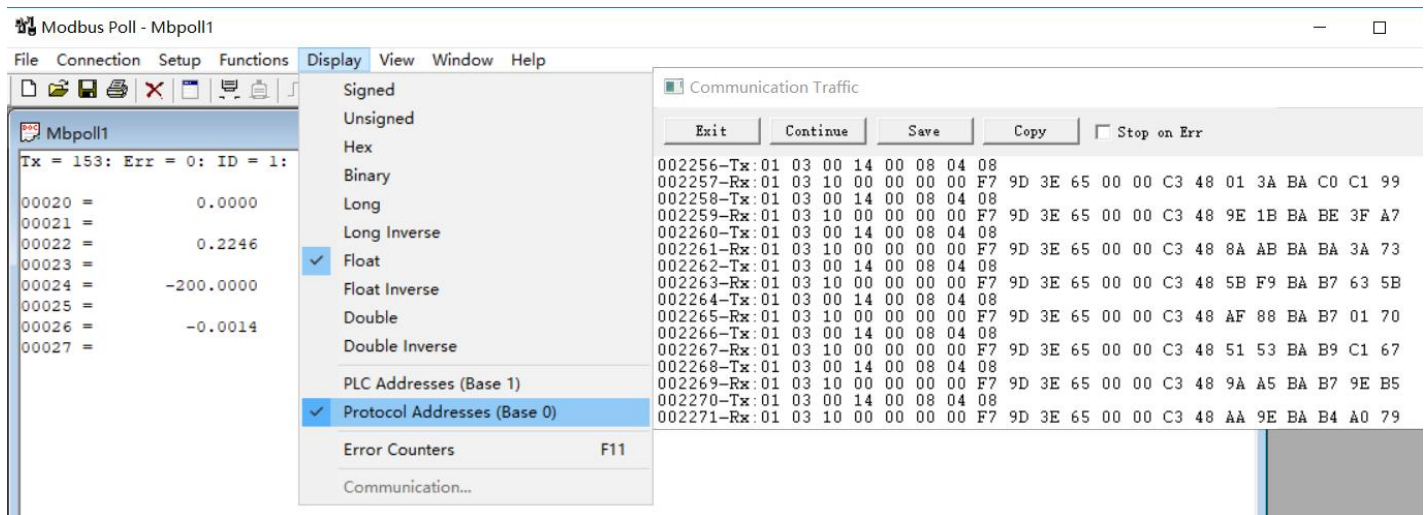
Modbus Poll - Mbpoll1

File Connection Setup Functions Display View Window Help

Mbpoll1

Tx = 153: Err = 0: ID = 1:

| | |
|---|---|
| 00020 = | 0.0000 |
| 00021 = | |
| 00022 = | 0.2246 |
| 00023 = | |
| 00024 = | -200.0000 |
| 00025 = | |
| 00026 = | -0.0014 |
| 00027 = | |

Signed
Unsigned
Hex
Binary
Long
Long Inverse
Float
Float Inverse
Double
Double Inverse
PLC Addresses (Base 1)
Protocol Addresses (Base 0)
Error Counters F11
Communication...

Communication Traffic

Exit Continue Save Copy Stop on Err

002256-Tx:01 03 00 14 00 08 04 08
002257-Rx:01 03 10 00 00 00 00 F7 9D 3E 65 00 00 C3 48 01 3A BA C0 C1 99
002258-Tx:01 03 00 14 00 08 04 08
002259-Rx:01 03 10 00 00 00 00 F7 9D 3E 65 00 00 C3 48 9E 1B BA BE 3F A7
002260-Tx:01 03 00 14 00 08 04 08
002261-Rx:01 03 10 00 00 00 00 F7 9D 3E 65 00 00 C3 48 8A AB BA BA 3A 73
002262-Tx:01 03 00 14 00 08 04 08
002263-Rx:01 03 10 00 00 00 00 F7 9D 3E 65 00 00 C3 48 5B F9 BA B7 63 5B
002264-Tx:01 03 00 14 00 08 04 08
002265-Rx:01 03 10 00 00 00 00 F7 9D 3E 65 00 00 C3 48 AF 88 BA B7 01 70
002266-Tx:01 03 00 14 00 08 04 08
002267-Rx:01 03 10 00 00 00 00 F7 9D 3E 65 00 00 C3 48 51 53 BA B9 C1 67
002268-Tx:01 03 00 14 00 08 04 08
002269-Rx:01 03 10 00 00 00 00 F7 9D 3E 65 00 00 C3 48 9A A5 BA B7 9E B5
002270-Tx:01 03 00 14 00 08 04 08
002271-Rx:01 03 10 00 00 00 00 F7 9D 3E 65 00 00 C3 48 AA 9E BA B4 A0 79